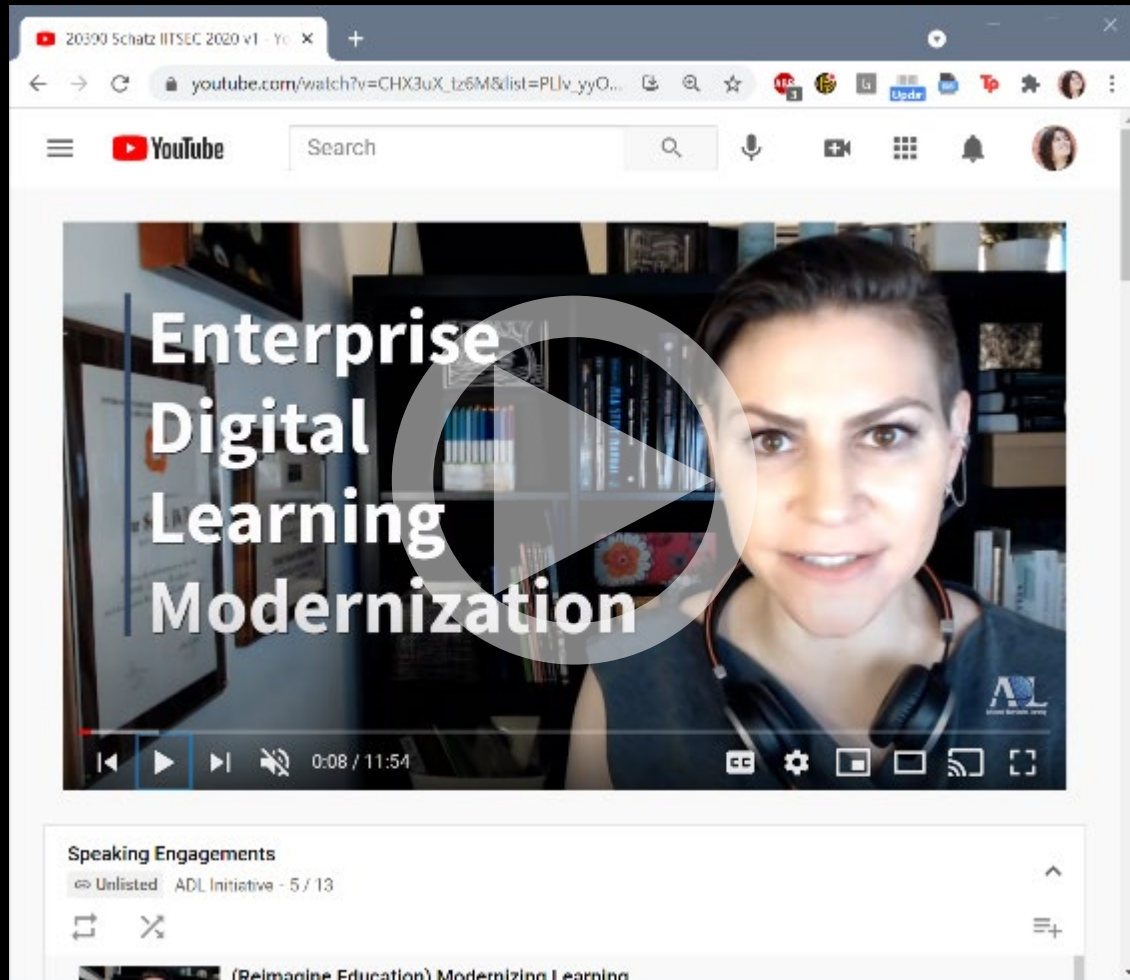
20390 Schatz IITSEC 2020 v1 - Yo
youtube.com/watch?v=CHX3uX_tz6M&list=PLlv_yyO...
YouTube
Search
Enterprise Digital Learning Modernization
ADL
0:08 / 11:54
Speaking Engagements
Unlisted ADL Initiative - 5 / 13
(Reimagine Education) Modernizing Learning